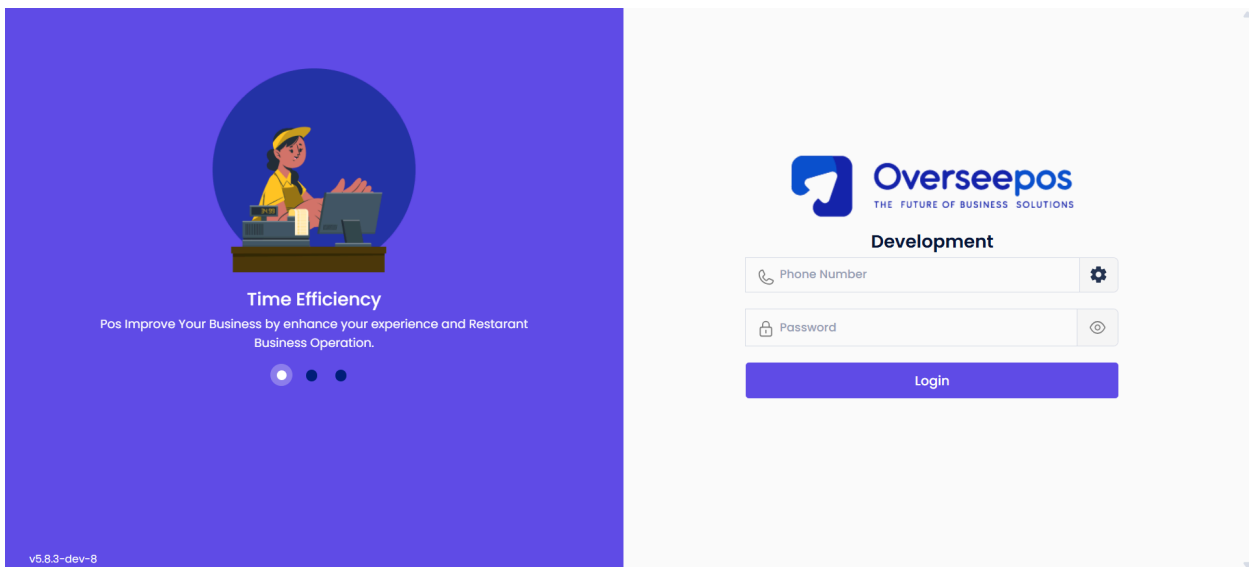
Time Efficiency

Pos Improve Your Business by enhance your experience and Restarant Business Operation.

v5.8.3-dev-8

Overseepos
THE FUTURE OF BUSINESS SOLUTIONS

Development

Phone Number

Password

Login